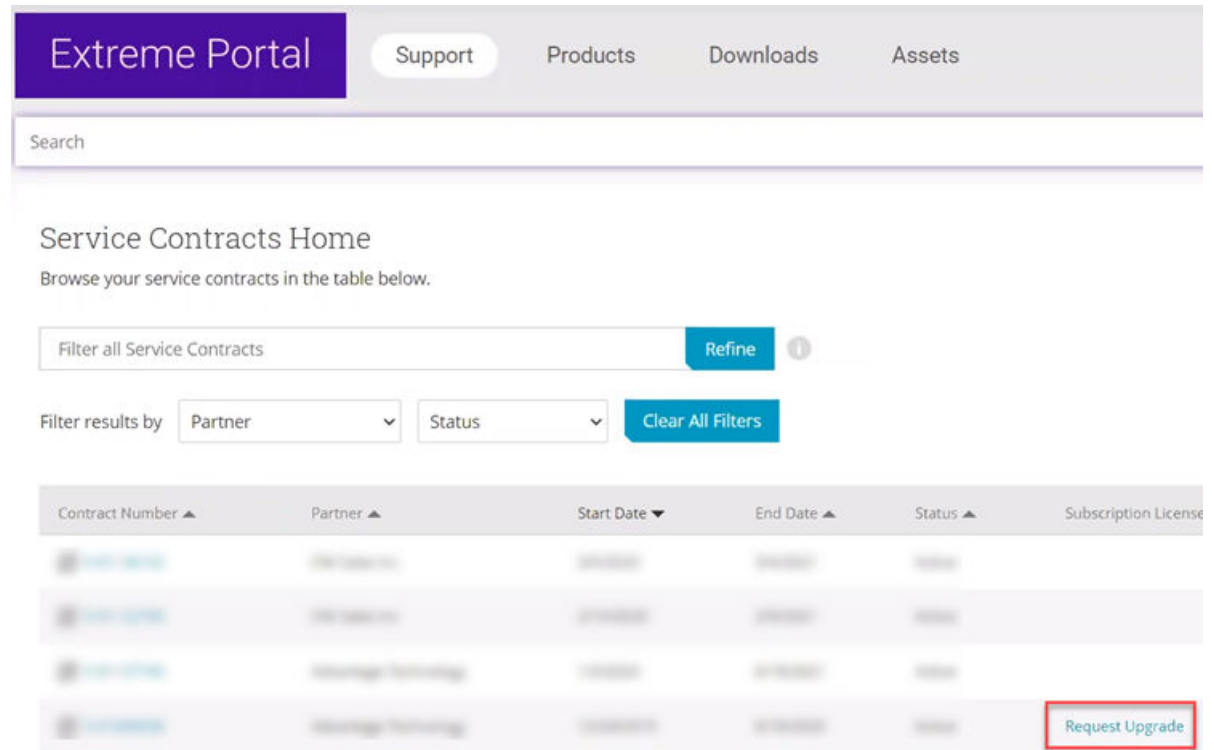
Extreme Portal

Support Products Downloads Assets

Search

Service Contracts Home

Browse your service contracts in the table below.

Filter all Service Contracts

Refine

Filter results by Partner Status Clear All Filters

| Contract Number ▲ | Partner ▲ | Start Date ▼ | End Date ▲ | Status ▲ | Subscription License |
|---|---|---|---|---|---|
| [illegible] | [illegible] | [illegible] | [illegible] | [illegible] | |
| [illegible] | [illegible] | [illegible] | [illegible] | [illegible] | |
| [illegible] | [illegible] | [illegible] | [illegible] | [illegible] | |
| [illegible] | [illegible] | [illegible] | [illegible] | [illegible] | Request Upgrade |